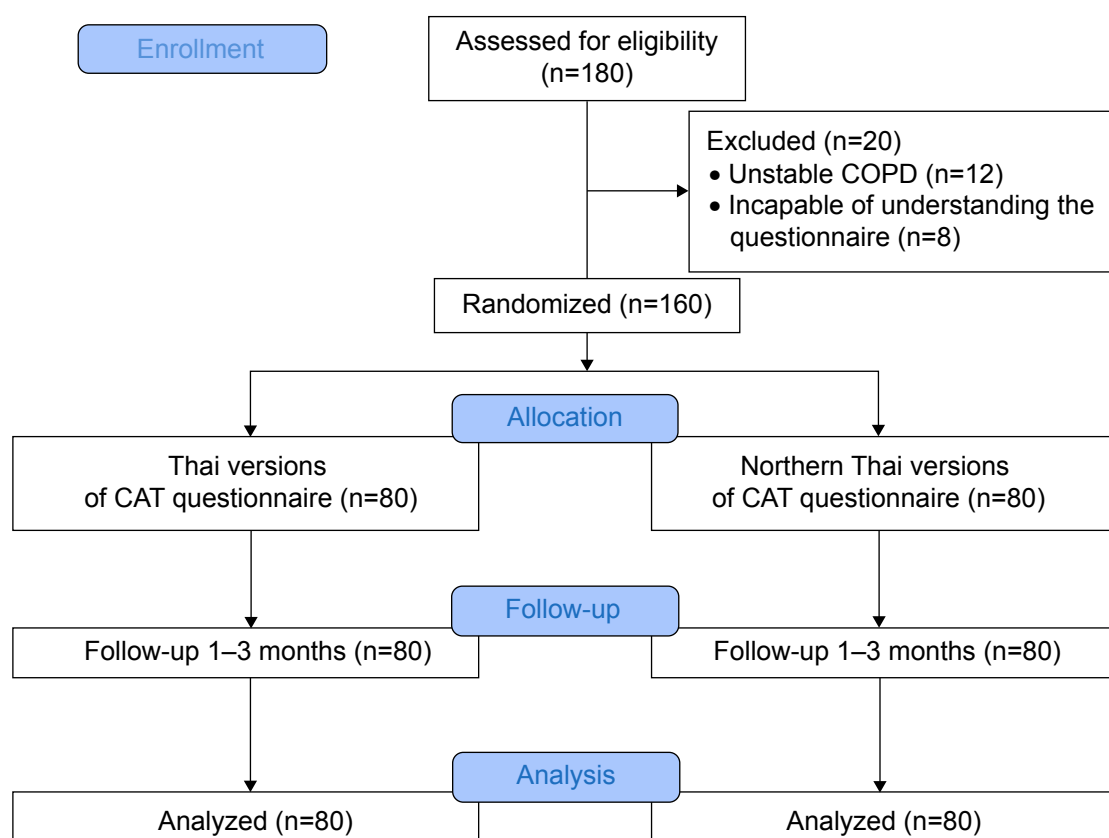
Enrollment

Assessed for eligibility (n=180)

Excluded (n=20)
• Unstable COPD (n=12)
• Incapable of understanding the questionnaire (n=8)

Randomized (n=160)

Allocation

Thai versions of CAT questionnaire (n=80)

Northern Thai versions of CAT questionnaire (n=80)

Follow-up

Follow-up 1–3 months (n=80)

Follow-up 1–3 months (n=80)

Analysis

Analyzed (n=80)

Analyzed (n=80)